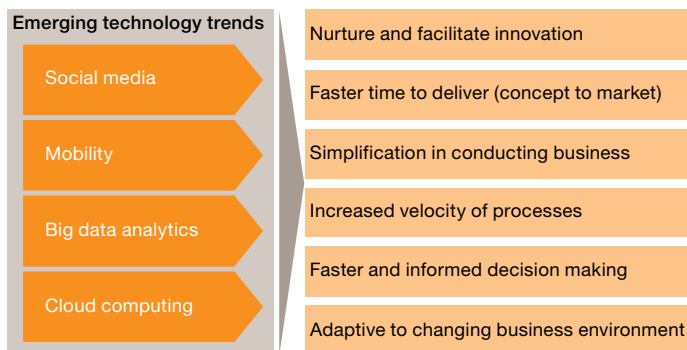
Emerging technology trends

Social media

Mobility

Big data analytics

Cloud computing

Nurture and facilitate innovation

Faster time to deliver (concept to market)

Simplification in conducting business

Increased velocity of processes

Faster and informed decision making

Adaptive to changing business environment